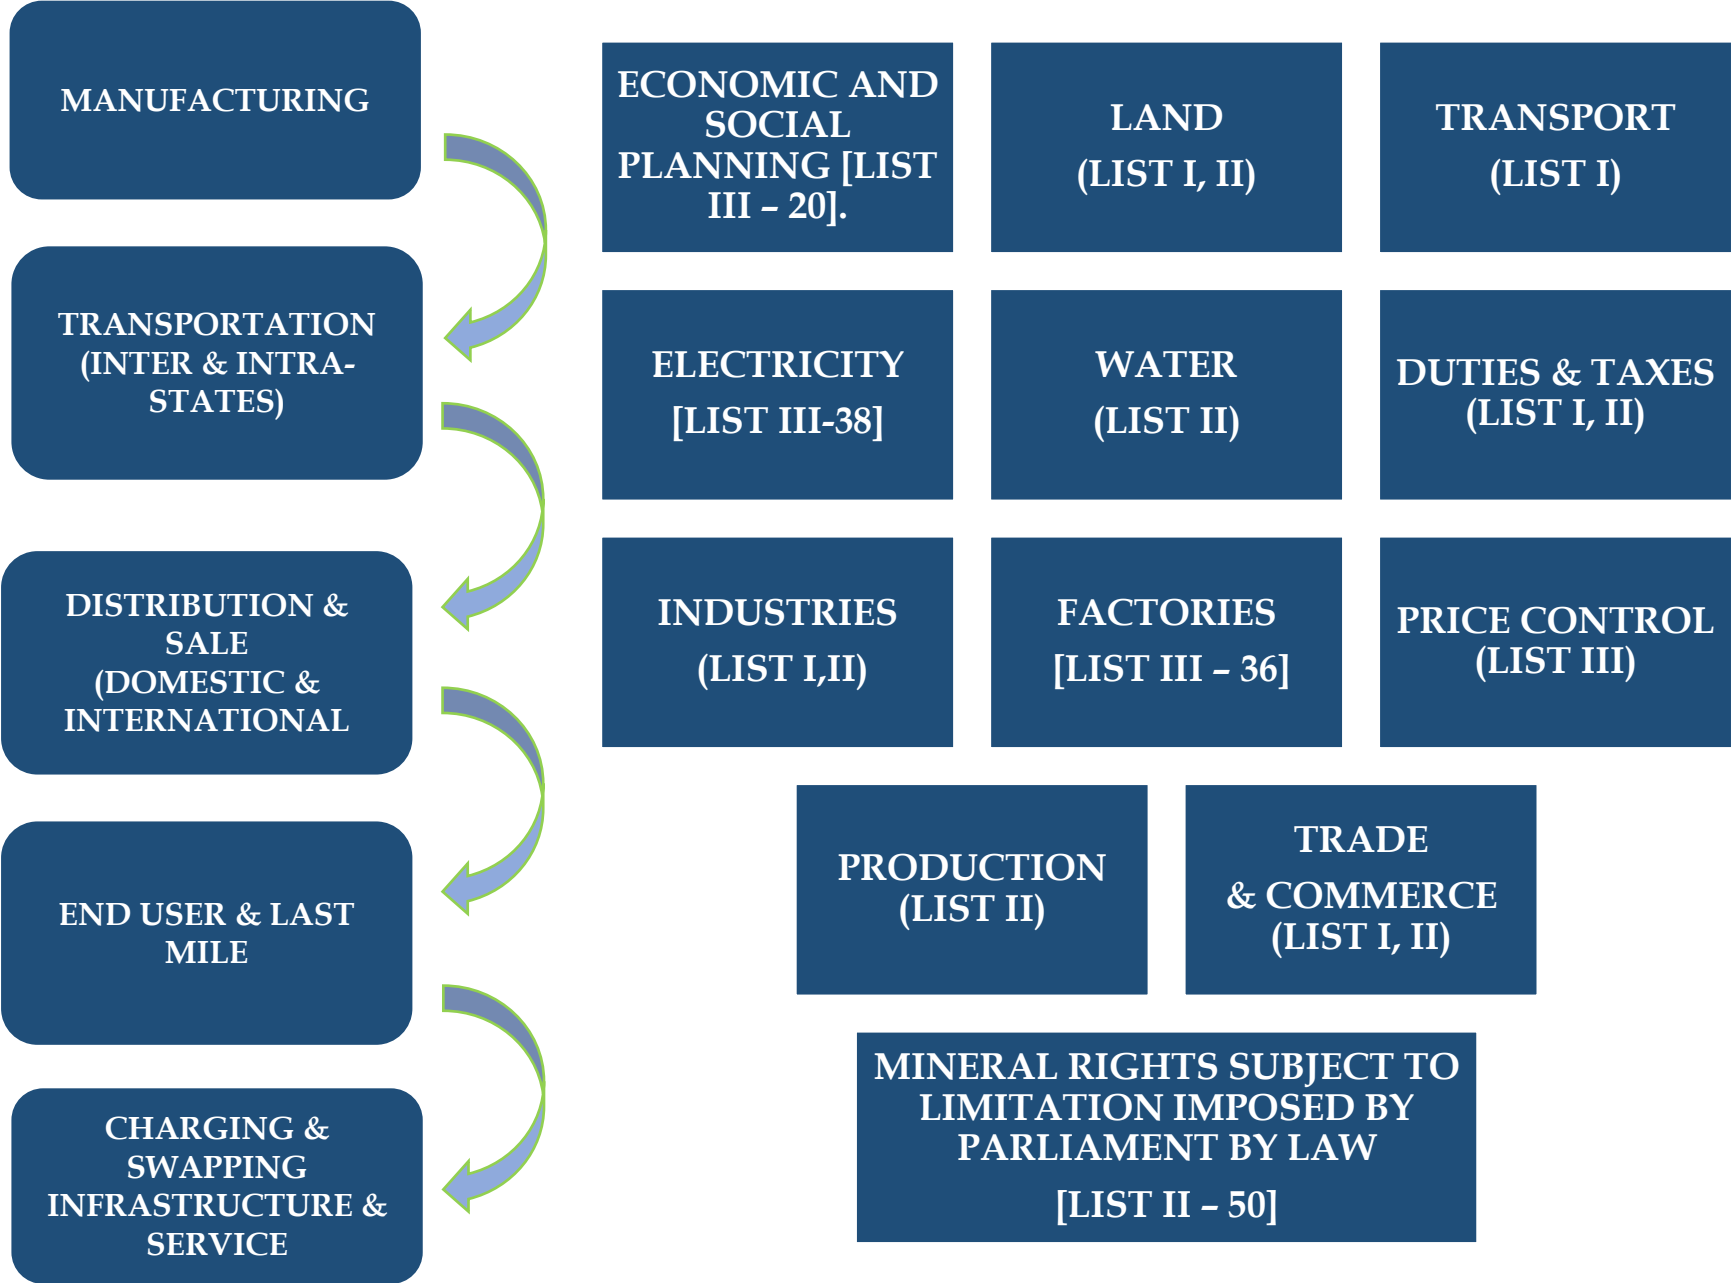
MANUFACTURING

TRANSPORTATION (INTER & INTRA-STATES)

DISTRIBUTION & SALE (DOMESTIC & INTERNATIONAL

END USER & LAST MILE

CHARGING & SWAPPING INFRASTRUCTURE & SERVICE

ECONOMIC AND SOCIAL PLANNING [LIST III – 20].

LAND (LIST I, II)

TRANSPORT (LIST I)

ELECTRICITY [LIST III-38]

WATER (LIST II)

DUTIES & TAXES (LIST I, II)

INDUSTRIES (LIST I,II)

FACTORIES [LIST III – 36]

PRICE CONTROL (LIST III)

PRODUCTION (LIST II)

TRADE & COMMERCE (LIST I, II)

MINERAL RIGHTS SUBJECT TO LIMITATION IMPOSED BY PARLIAMENT BY LAW [LIST II – 50]